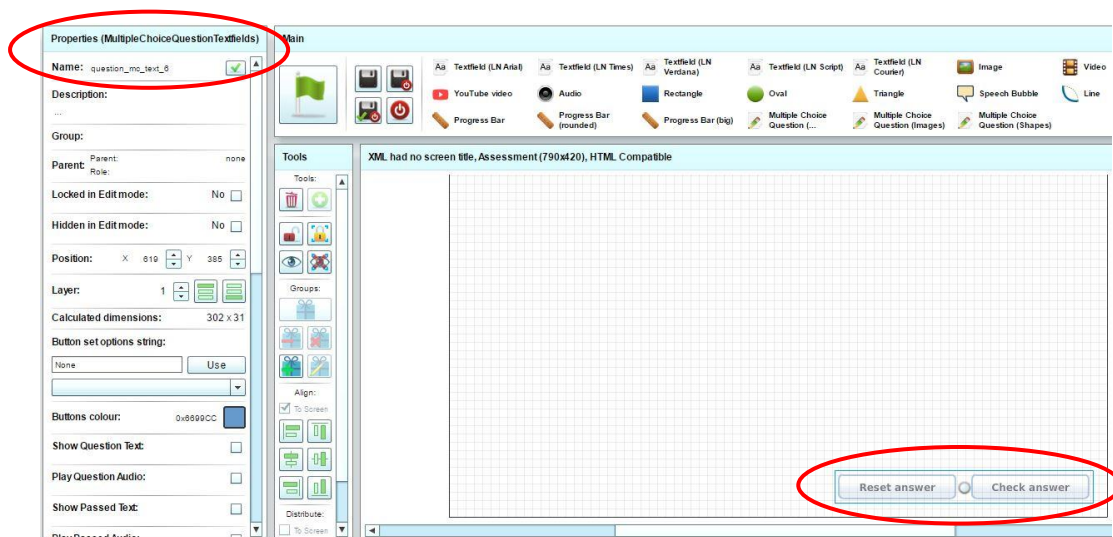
Properties (MultipleChoiceQuestionTextfields)

Name: question_mc_text_6

Description:

...

Group:

Parent: Parent: none
Role:

Locked in Edit mode: No

Hidden in Edit mode: No

Position: X 619 Y 385

Layer: 1

Calculated dimensions: 302 x 31

Button set options string:

None Use

Buttons colour: 0x6699CC

Show Question Text:

Play Question Audio:

Show Passed Text:

Play Passed Audio:

Main

Aa Textfield (LN Arial)
Aa Textfield (LN Times)
Aa Textfield (LN Verdana)
Aa Textfield (LN Script)
Aa Textfield (LN Courier)
Image
Video
YouTube video
Audio
Rectangle
Oval
Triangle
Speech Bubble
Line
Progress Bar
Progress Bar (rounded)
Progress Bar (big)
Multiple Choice Question (...
Multiple Choice Question (Images)
Multiple Choice Question (Shapes)

Tools

Tools:

Groups:

Align:

To Screen

Distribute:

To Screen

XML had no screen title, Assessment (790x420), HTML Compatible

Reset answer

Check answer